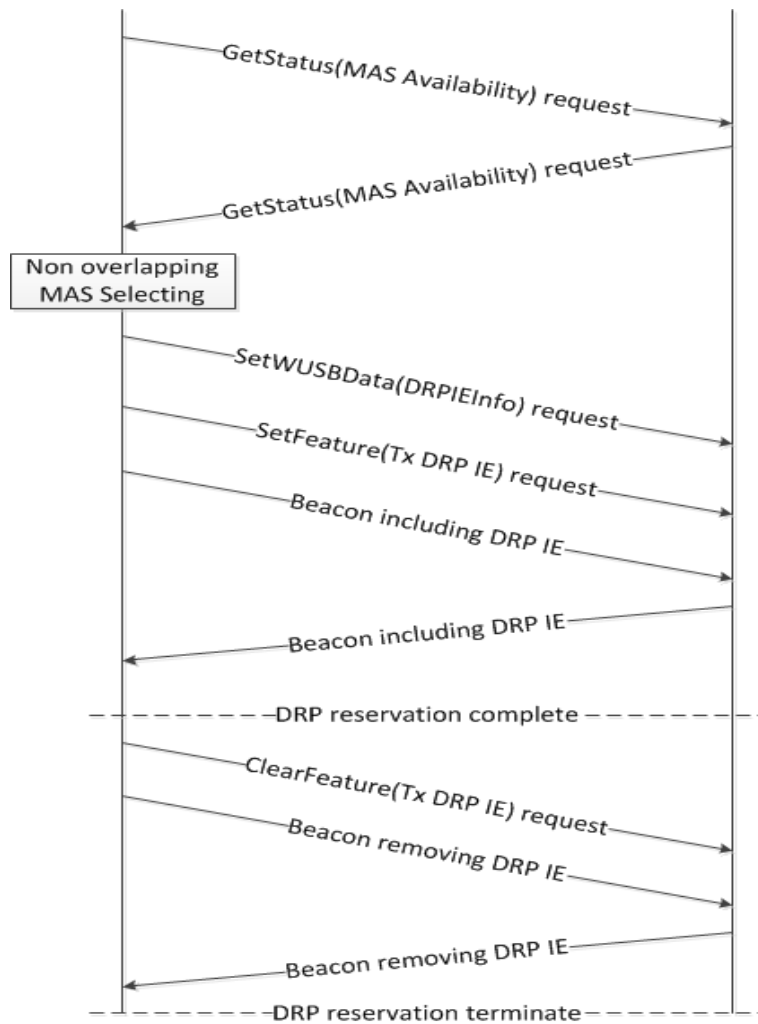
GetStatus(MAS Availability) request

GetStatus(MAS Availability) request

Non overlapping MAS Selecting

SetWUSBData(DRPIEInfo) request

SetFeature(Tx DRP IE) request

Beacon including DRP IE

Beacon including DRP IE

DRP reservation complete

ClearFeature(Tx DRP IE) request

Beacon removing DRP IE

Beacon removing DRP IE

DRP reservation terminate